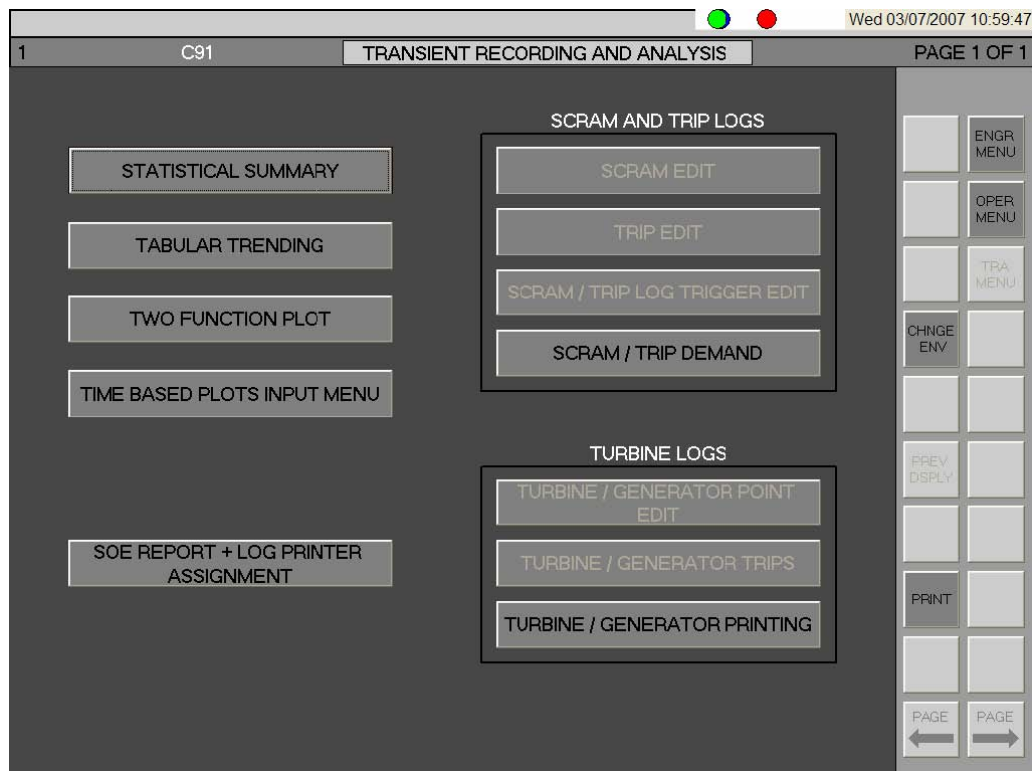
Wed 03/07/2007 10:59:47

1 C91 TRANSIENT RECORDING AND ANALYSIS PAGE 1 OF 1

STATISTICAL SUMMARY

TABULAR TRENDING

TWO FUNCTION PLOT

TIME BASED PLOTS INPUT MENU

SOE REPORT + LOG PRINTER ASSIGNMENT

SCRAM AND TRIP LOGS

SCRAM EDIT

TRIP EDIT

SCRAM / TRIP LOG TRIGGER EDIT

SCRAM / TRIP DEMAND

TURBINE LOGS

TURBINE / GENERATOR POINT EDIT

TURBINE / GENERATOR TRIPS

TURBINE / GENERATOR PRINTING

ENGR MENU

OPER MENU

TRA MENU

CHNGE ENV

PREV DSPLY

PRINT

PAGE

PAGE